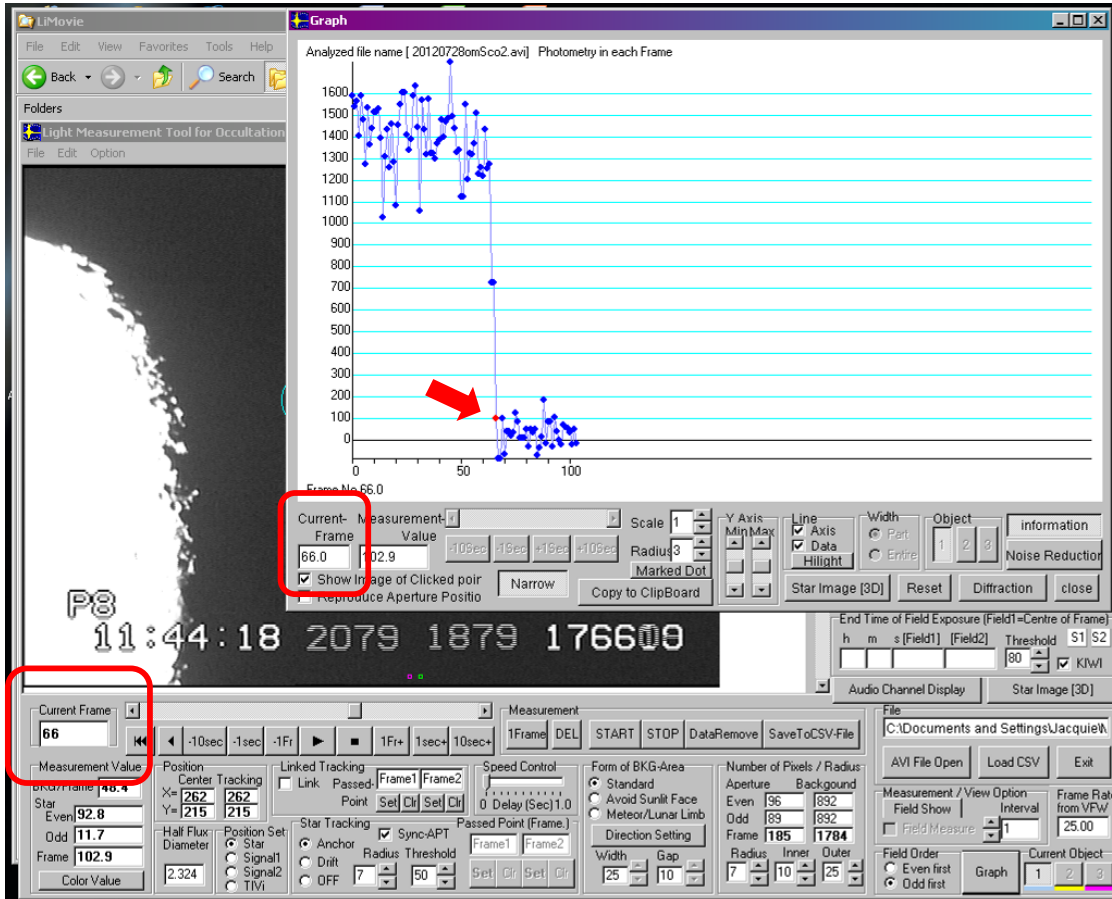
LiMovie
File Edit View Favorites Tools Help
Back Search
Folders
Light Measurement Tool for Occultation
File Edit Option

Graph
Analyzed file name [ 20120728omSco2.avi] Photometry in each Frame
1600
1500
1400
1300
1200
1100
1000
900
800
700
600
500
400
300
200
100
0
0 50 100
Frame No 66.0

Current-Frame
66.0
Measurement-Value
102.9
-10Sec -1Sec +1Sec +10Sec
Show Image of Clicked poir
Reproduce Aperture Positio
Narrow
Scale 1
Radius 3
Marked Dot
Copy to ClipBoard
Y Axis Min Max
Line Axis Data Hilight
Width Part Entire
Object 1 2 3
information
Noise Reduction
Star Image [3D]
Reset
Diffraction
close

P8
11:44:18 2079 1879 176609

End Time of Field Exposure (Field1=Centre of Frame)
h m s [Field1] [Field2] Threshold S1 S2
80 KIWI
Audio Channel Display
Star Image [3D]

Current Frame
66
-10sec -1sec -1Fr 1Fr+ 1sec+ 10sec+
Measurement
1Frame DEL START STOP DataRemove SaveToCSV-File
File
C:\Documents and Settings\Jacquie\
AVI File Open Load CSV Exit
Measurement Value
BKG/Frame 48.4
Star
Even 92.8
Odd 11.7
Frame 102.9
Color Value
Position
Center Tracking
X= 262 262
Y= 215 215
Linked Tracking
Link Passed-Point Frame1 Frame2
Set Clr Set Clr
Speed Control
0 Delay (Sec) 1.0
Form of BKG-Area
Standard
Avoid Sunlit Face
Meteor/Lunar Limb
Direction Setting
Width Gap
25 10
Number of Pixels / Radius
Aperture Backgound
Even 96 892
Odd 89 892
Frame 185 1784
Radius Inner Outer
7 10 25
Measurement / View Option
Field Show Interval
Field Measure 1
Frame Rate from VFW
25.00
Half Flux Diameter
2.324
Position Set
Star
Signal1
Signal2
TIVi
Star Tracking
Anchor
Drift
OFF
Sync-APT
Radius Threshold
7 50
Passed Point (Frame.)
Frame1 Frame2
Set Clr Set Clr
Field Order
Even first
Odd first
Graph
Current Object
1 2 3